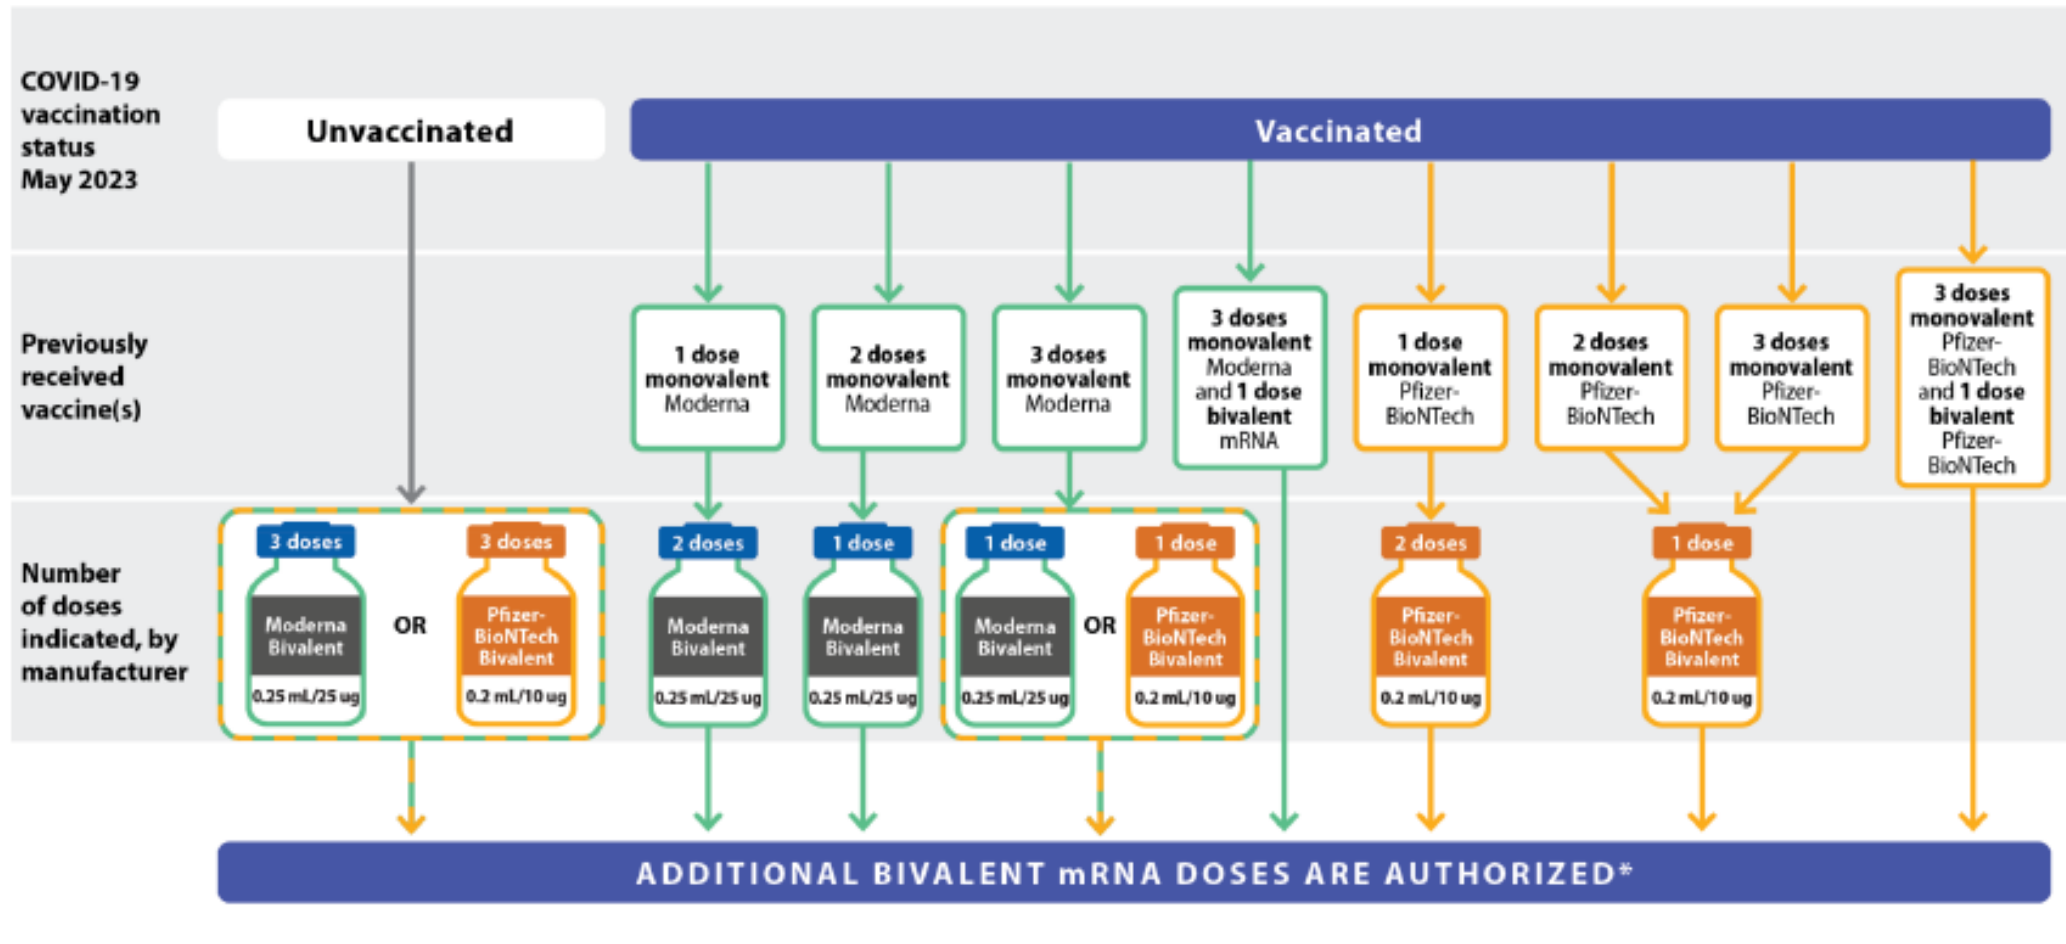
COVID-19 vaccination status May 2023

Unvaccinated

Vaccinated

Previously received vaccine(s)

1 dose monovalent Moderna

2 doses monovalent Moderna

3 doses monovalent Moderna

3 doses monovalent Moderna and 1 dose bivalent mRNA

1 dose monovalent Pfizer-BioNTech

2 doses monovalent Pfizer-BioNTech

3 doses monovalent Pfizer-BioNTech

3 doses monovalent Pfizer-BioNTech and 1 dose bivalent Pfizer-BioNTech

Number of doses indicated, by manufacturer

3 doses Moderna Bivalent 0.25 mL/25 ug

OR

3 doses Pfizer-BioNTech Bivalent 0.2 mL/10 ug

2 doses Moderna Bivalent 0.25 mL/25 ug

1 dose Moderna Bivalent 0.25 mL/25 ug

1 dose Moderna Bivalent 0.25 mL/25 ug

OR

1 dose Pfizer-BioNTech Bivalent 0.2 mL/10 ug

2 doses Pfizer-BioNTech Bivalent 0.2 mL/10 ug

1 dose Pfizer-BioNTech Bivalent 0.2 mL/10 ug

ADDITIONAL BIVALENT mRNA DOSES ARE AUTHORIZED*